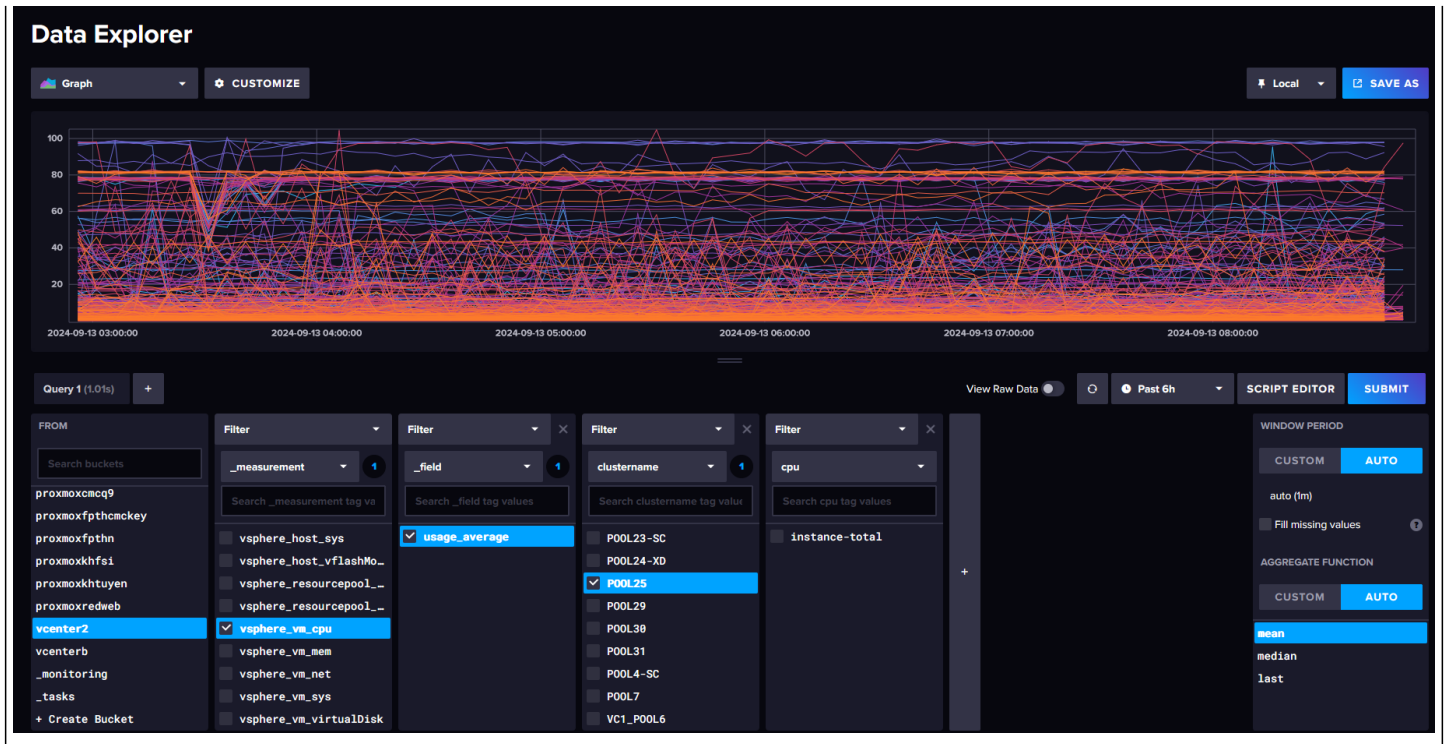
Data Explorer

Graph
CUSTOMIZE
Local
SAVE AS

100
80
60
40
20

2024-09-13 03:00:00
2024-09-13 04:00:00
2024-09-13 05:00:00
2024-09-13 06:00:00
2024-09-13 07:00:00
2024-09-13 08:00:00

Query 1 (1.01s)
+
View Raw Data
Past 6h
SCRIPT EDITOR
SUBMIT

FROM
Search buckets
proxmoxcmcq9
proxmoxfpthcmckey
proxmoxfpthn
proxmoxkhfsi
proxmoxkhtuyen
proxmoxredweb
vcenter2
vcenterb
_monitoring
_tasks
+ Create Bucket

Filter
_measurement
1
Search _measurement tag va
vsphere_host_sys
vsphere_host_vflashMo…
vsphere_resourcepool_…
vsphere_resourcepool_…
vsphere_vm_cpu
vsphere_vm_mem
vsphere_vm_net
vsphere_vm_sys
vsphere_vm_virtualDisk

Filter
_field
1
Search _field tag values
usage_average

Filter
clustername
1
Search clustername tag value
POOL23-SC
POOL24-XD
POOL25
POOL29
POOL30
POOL31
POOL4-SC
POOL7
VC1_POOL6

Filter
cpu
Search cpu tag values
instance-total

+

WINDOW PERIOD
CUSTOM
AUTO
auto (1m)
Fill missing values
AGGREGATE FUNCTION
CUSTOM
AUTO
mean
median
last